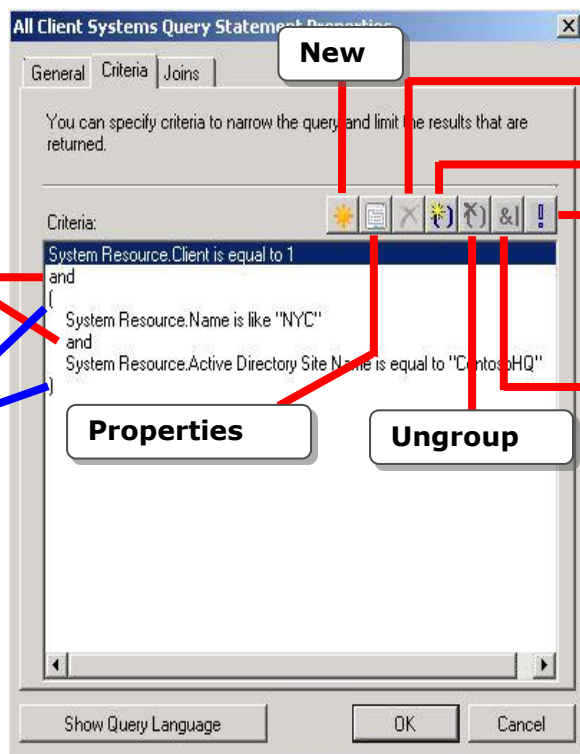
All Client Systems Query Statement Properties

General | Criteria | Joins

New

You can specify criteria to narrow the query and limit the results that are returned.

Criteria:

System Resource.Client is equal to 1
and
(
System Resource.Name is like "NYC"
and
System Resource.Active Directory Site Name is equal to "ContosoHQ"
)

Properties

Ungroup

Show Query Language

OK

Cancel